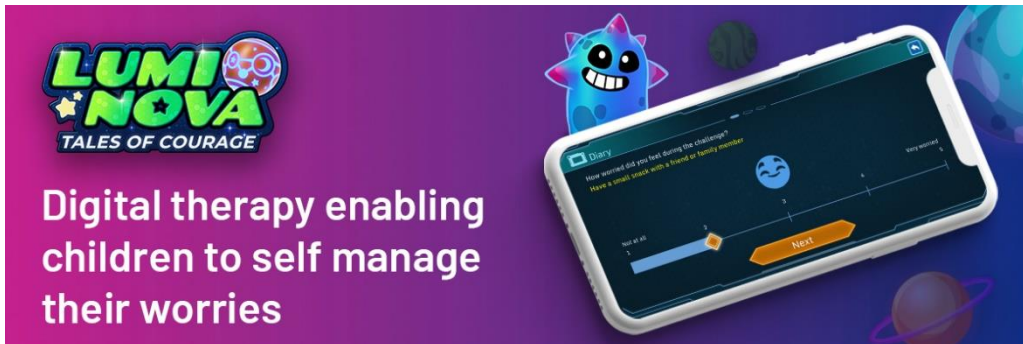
LUMI NOVA
TALES OF COURAGE

Digital therapy enabling children to self manage their worries

Diary
How worried did you feel during the challenge?
Have a small snack with a friend or family member
Not at all
1
2
3
4
Very worried
5
Next